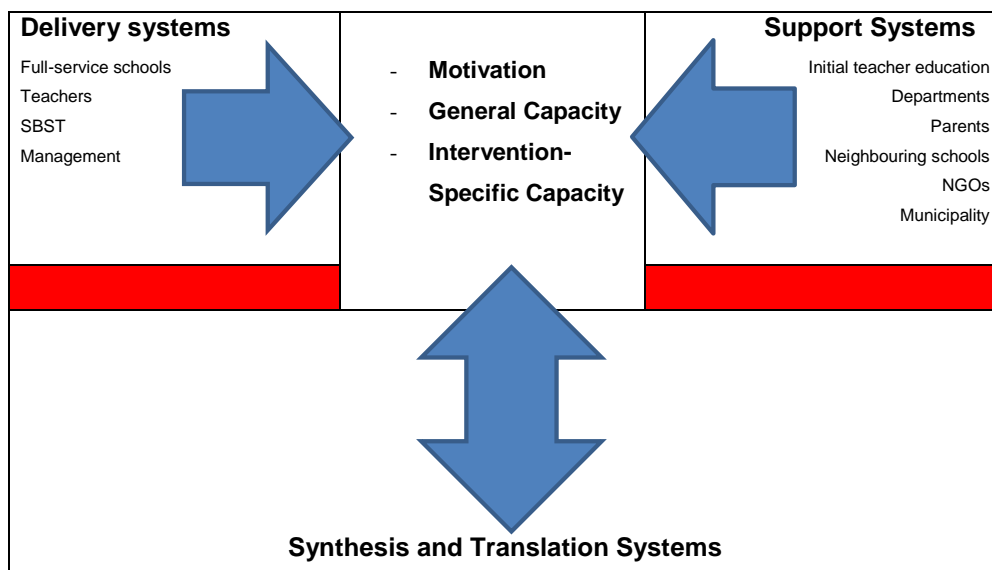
Delivery systems

Full-service schools
Teachers
SBST
Management

- Motivation
- General Capacity
- Intervention-Specific Capacity

Support Systems

Initial teacher education
Departments
Parents
Neighbouring schools
NGOs
Municipality

Synthesis and Translation Systems